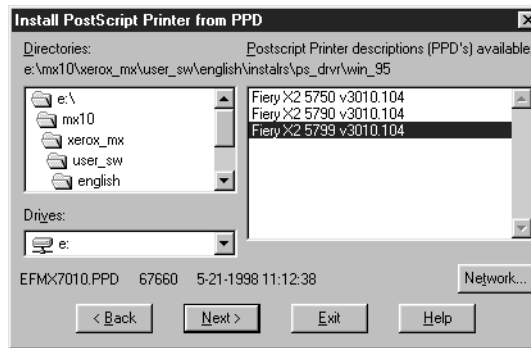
Install PostScript Printer from PPD

Directories:
e:\mx10\xerox_mx\user_sw\english\instalrs\ps_drvr\win_95

Postscript Printer descriptions (PPD's) available

e:\
mx10
xerox_mx
user_sw
english

Fiery X2 5750 v3010.104
Fiery X2 5790 v3010.104
Fiery X2 5799 v3010.104

Drives:
e:

EFMX7010.PPD 67660 5-21-1998 11:12:38

Network...

< Back
Next >
Exit
Help